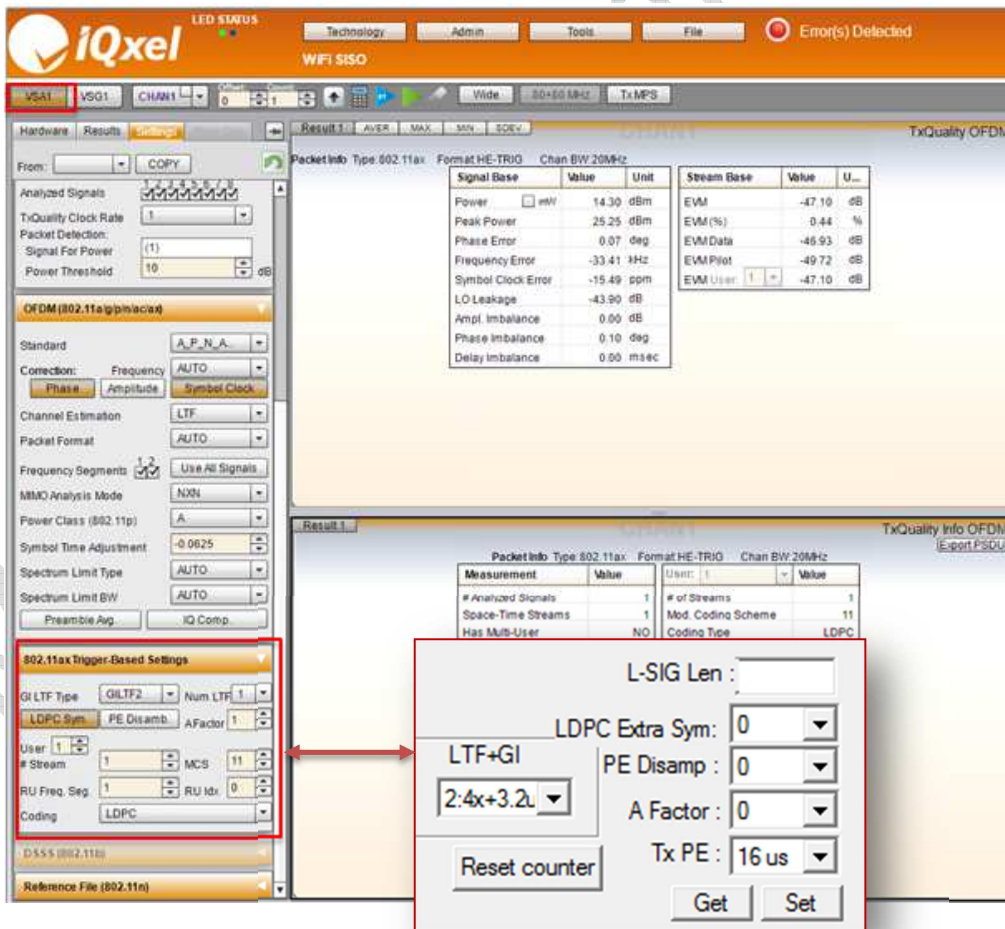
iQxel

LED STATUS

Technology Admin Tools File

Error(s) Detected

WiFi SISO

VSA1 VSG1 CHAN1 0 1 Wide 80+80 MHz TxMPS

Hardware Results Settings

From: COPY

Analyzed Signals

TxQuality Clock Rate 1

Packet Detection:

Signal For Power (1)

Power Threshold 10 dB

OFDM (802.11a/g/p/n/ac/ax)

Standard A_P_N_A..

Correction: Frequency AUTO

Phase Amplitude Symbol Clock

Channel Estimation LTF

Packet Format AUTO

Frequency Segments Use All Signals

MIMO Analysis Mode NXN

Power Class (802.11p) A

Symbol Time Adjustment -0.0625

Spectrum Limit Type AUTO

Spectrum Limit BW AUTO

Preamble Avg. IQ Comp.

802.11ax Trigger-Based Settings

GI LTF Type GILTF2 Num LTF 1

LDPC Sym PE Disamb. AFactor 1

User 1

# Stream 1 MCS 11

RU Freq. Seg. 1 RU Idx 0

Coding LDPC

DSSS (802.11b)

Reference File (802.11n)

Result 1 AVER MAX MIN SDEV

TxQuality OFDM

Packet Info Type 802.11ax Format HE-TRIG Chan BW 20MHz

| Signal Base | Value | Unit |
|---|---|---|
| Power mW | 14.30 | dBm |
| Peak Power | 25.25 | dBm |
| Phase Error | 0.07 | deg |
| Frequency Error | -33.41 | kHz |
| Symbol Clock Error | -15.49 | ppm |
| LO Leakage | -43.90 | dB |
| Ampl. Imbalance | 0.00 | dB |
| Phase Imbalance | 0.10 | deg |
| Delay Imbalance | 0.00 | msec |

| Stream Base | Value | U... |
|---|---|---|
| EVM | -47.10 | dB |
| EVM (%) | 0.44 | % |
| EVM Data | -46.93 | dB |
| EVM Pilot | -49.72 | dB |
| EVM User 1 | -47.10 | dB |

Result 1

TxQuality Info OFDM

Export PSDU

Packet Info Type 802.11ax Format HE-TRIG Chan BW 20MHz

| Measurement | Value |
|---|---|
| # Analyzed Signals | 1 |
| Space-Time Streams | 1 |
| Has Multi-User | NO |

| User 1 | Value |
|---|---|
| # of Streams | 1 |
| Mod. Coding Scheme | 11 |
| Coding Type | LDPC |

L-SIG Len :

LDPC Extra Sym: 0

LTF+GI

PE Disamp : 0

2:4x+3.2u

A Factor : 0

Reset counter

Tx PE : 16 us

Get Set